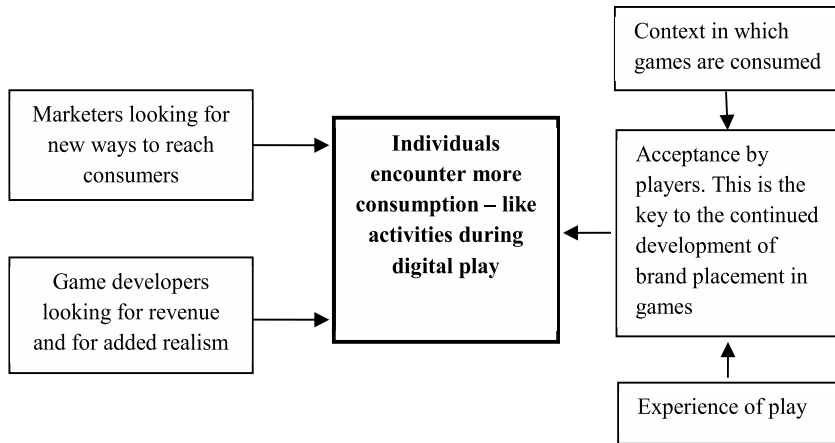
Marketers looking for new ways to reach consumers

Game developers looking for revenue and for added realism

**Individuals encounter more consumption – like activities during digital play**

Context in which games are consumed

Acceptance by players. This is the key to the continued development of brand placement in games

Experience of play